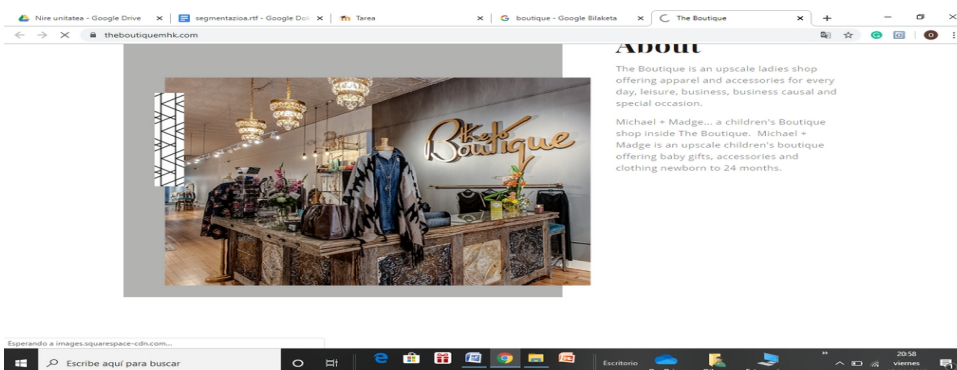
Nire unitatea - Google Drive × | segmentazioa.rtf - Google Do × | Tarea × | boutique - Google Bilaketa × | The Boutique × | +

theboutiquemhk.com

About

The Boutique is an upscale ladies shop offering apparel and accessories for every day, leisure, business, business causal and special occasion.

Michael + Madge... a children's Boutique shop inside The Boutique. Michael + Madge is an upscale children's boutique offering baby gifts, accessories and clothing newborn to 24 months.

The Boutique

Esperando a images.squarespace-cdn.com...

Escribe aquí para buscar

Escritorio

20:58
viernes